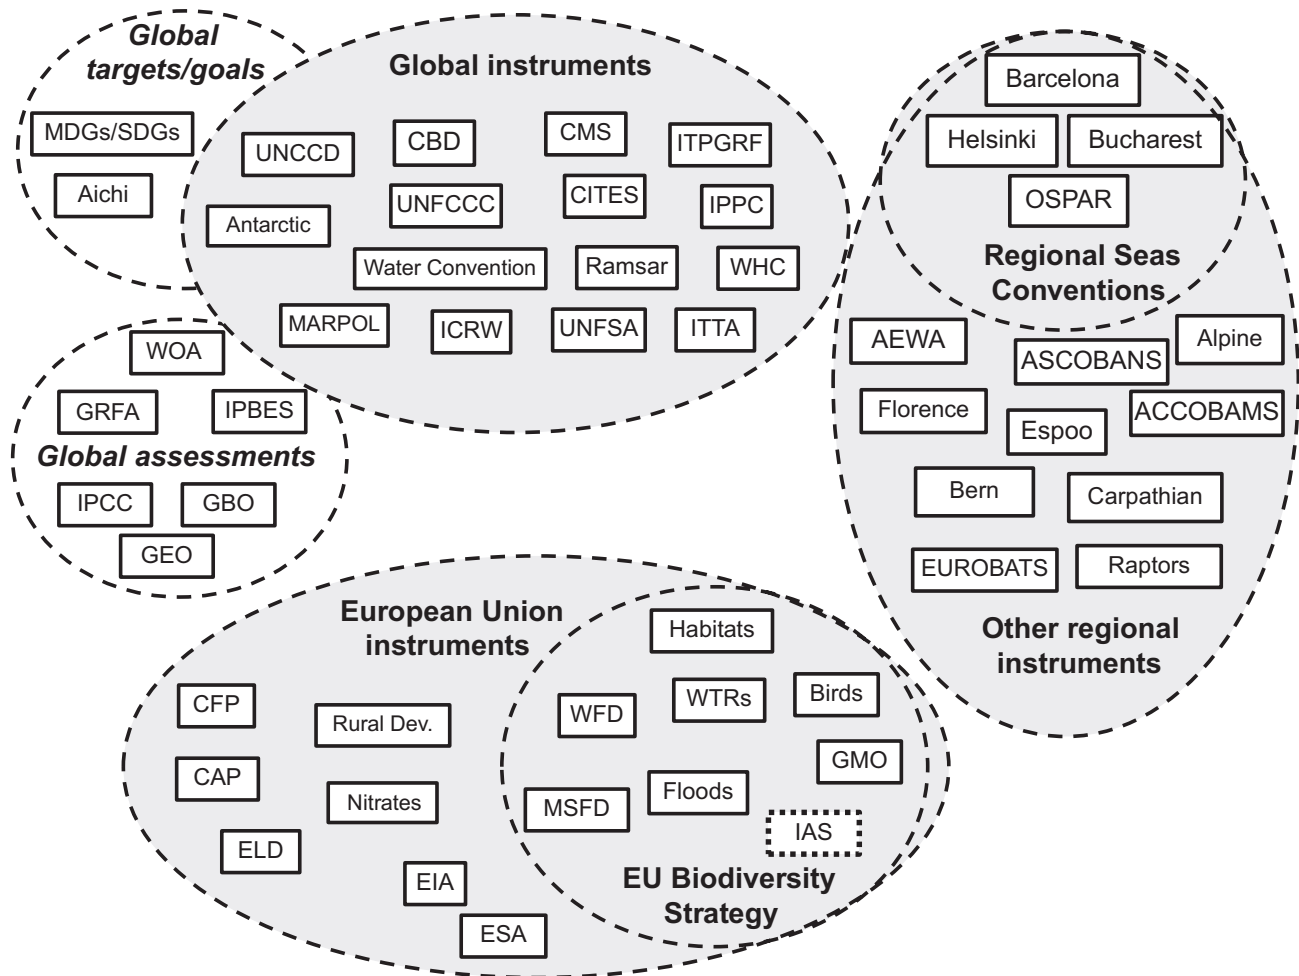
Global targets/goals

MDGs/SDGs

Aichi

Global instruments

UNCCD

CBD

CMS

ITPGRF

Antarctic

UNFCCC

CITES

IPPC

Water Convention

Ramsar

WHC

MARPOL

ICRW

UNFSA

ITTA

Barcelona

Helsinki

Bucharest

OSPAR

Regional Seas Conventions

WOA

GRFA

IPBES

Global assessments

IPCC

GBO

GEO

AEWA

ASCOBANS

Alpine

Florence

Espoo

ACCOBAMS

Bern

Carpathian

EUROBATS

Raptors

Other regional instruments

European Union instruments

CFP

Rural Dev.

CAP

Nitrates

ELD

EIA

ESA

Habitats

WFD

WTRs

Birds

GMO

MSFD

Floods

IAS

EU Biodiversity Strategy